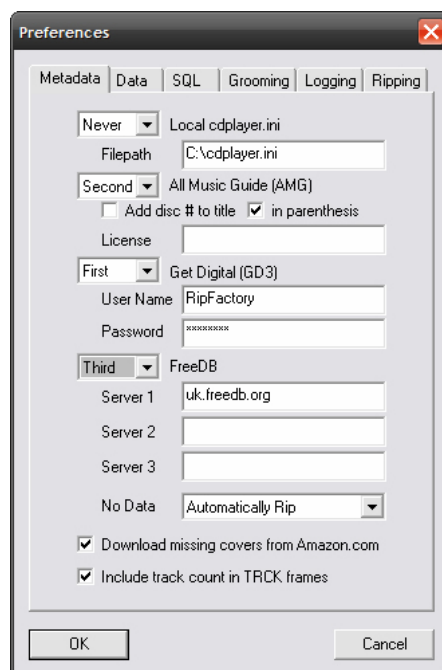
Preferences

Metadata | Data | SQL | Grooming | Logging | Ripping

Never Local cdplayer.ini
Filepath C:\cdplayer.ini
Second All Music Guide (AMG)
Add disc # to title in parenthesis
License
First Get Digital (GD3)
User Name RipFactory
Password ********
Third FreeDB
Server 1 uk.freedb.org
Server 2
Server 3
No Data Automatically Rip
Download missing covers from Amazon.com
Include track count in TRCK frames

OK Cancel